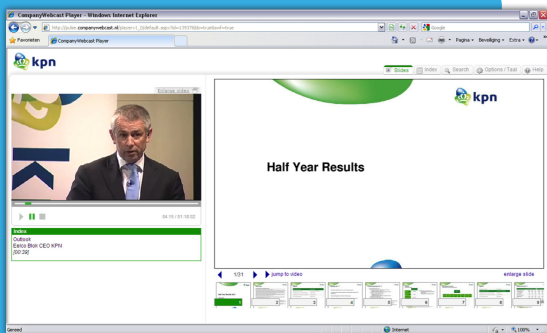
CompanyWebcast Player - Windows Internet Explorer

http://kpn.companywebcast.nl/player=1_0/default.aspx?id=12937&&lb=true&uid=false

Google

Favorieten

CompanyWebcast Player

Pagina • Beveiliging • Extra •

kpn

Slides | Index | Search | Options / Taal | Help

Enlarge video

04:10 / 01:16:02

Index
Outlook
Eelco Blok CEO KPN
[00:29]

kpn

Half Year Results

1/31

jump to video

enlarge slide

Gereed

Internet

100%